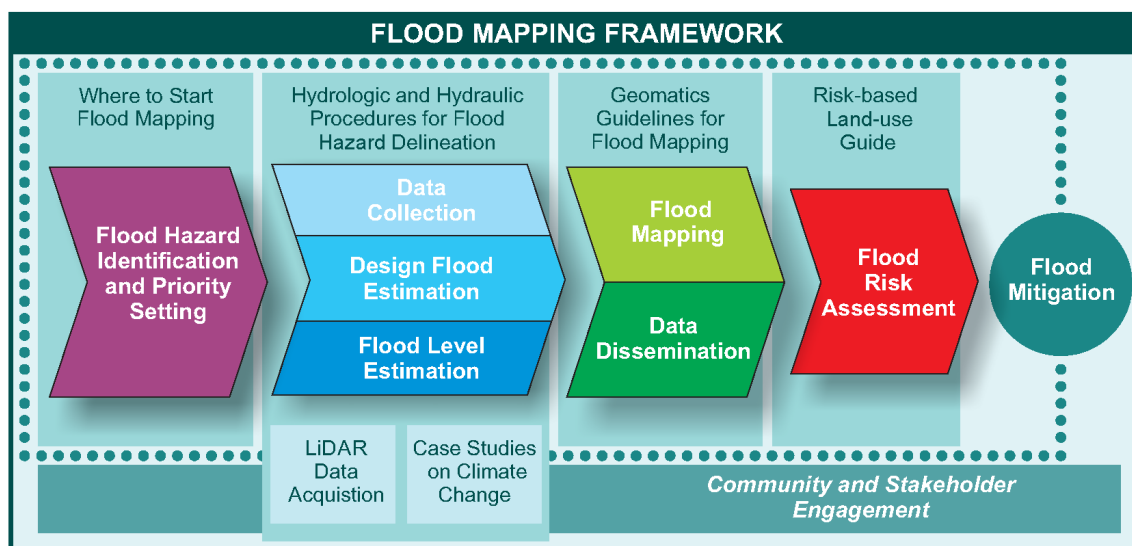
FLOOD MAPPING FRAMEWORK

Where to Start Flood Mapping

Flood Hazard Identification and Priority Setting

Hydrologic and Hydraulic Procedures for Flood Hazard Delineation

Data Collection

Design Flood Estimation

Flood Level Estimation

LiDAR Data Acquistion

Case Studies on Climate Change

Geomatics Guidelines for Flood Mapping

Flood Mapping

Data Dissemination

Risk-based Land-use Guide

Flood Risk Assessment

Flood Mitigation

Community and Stakeholder Engagement